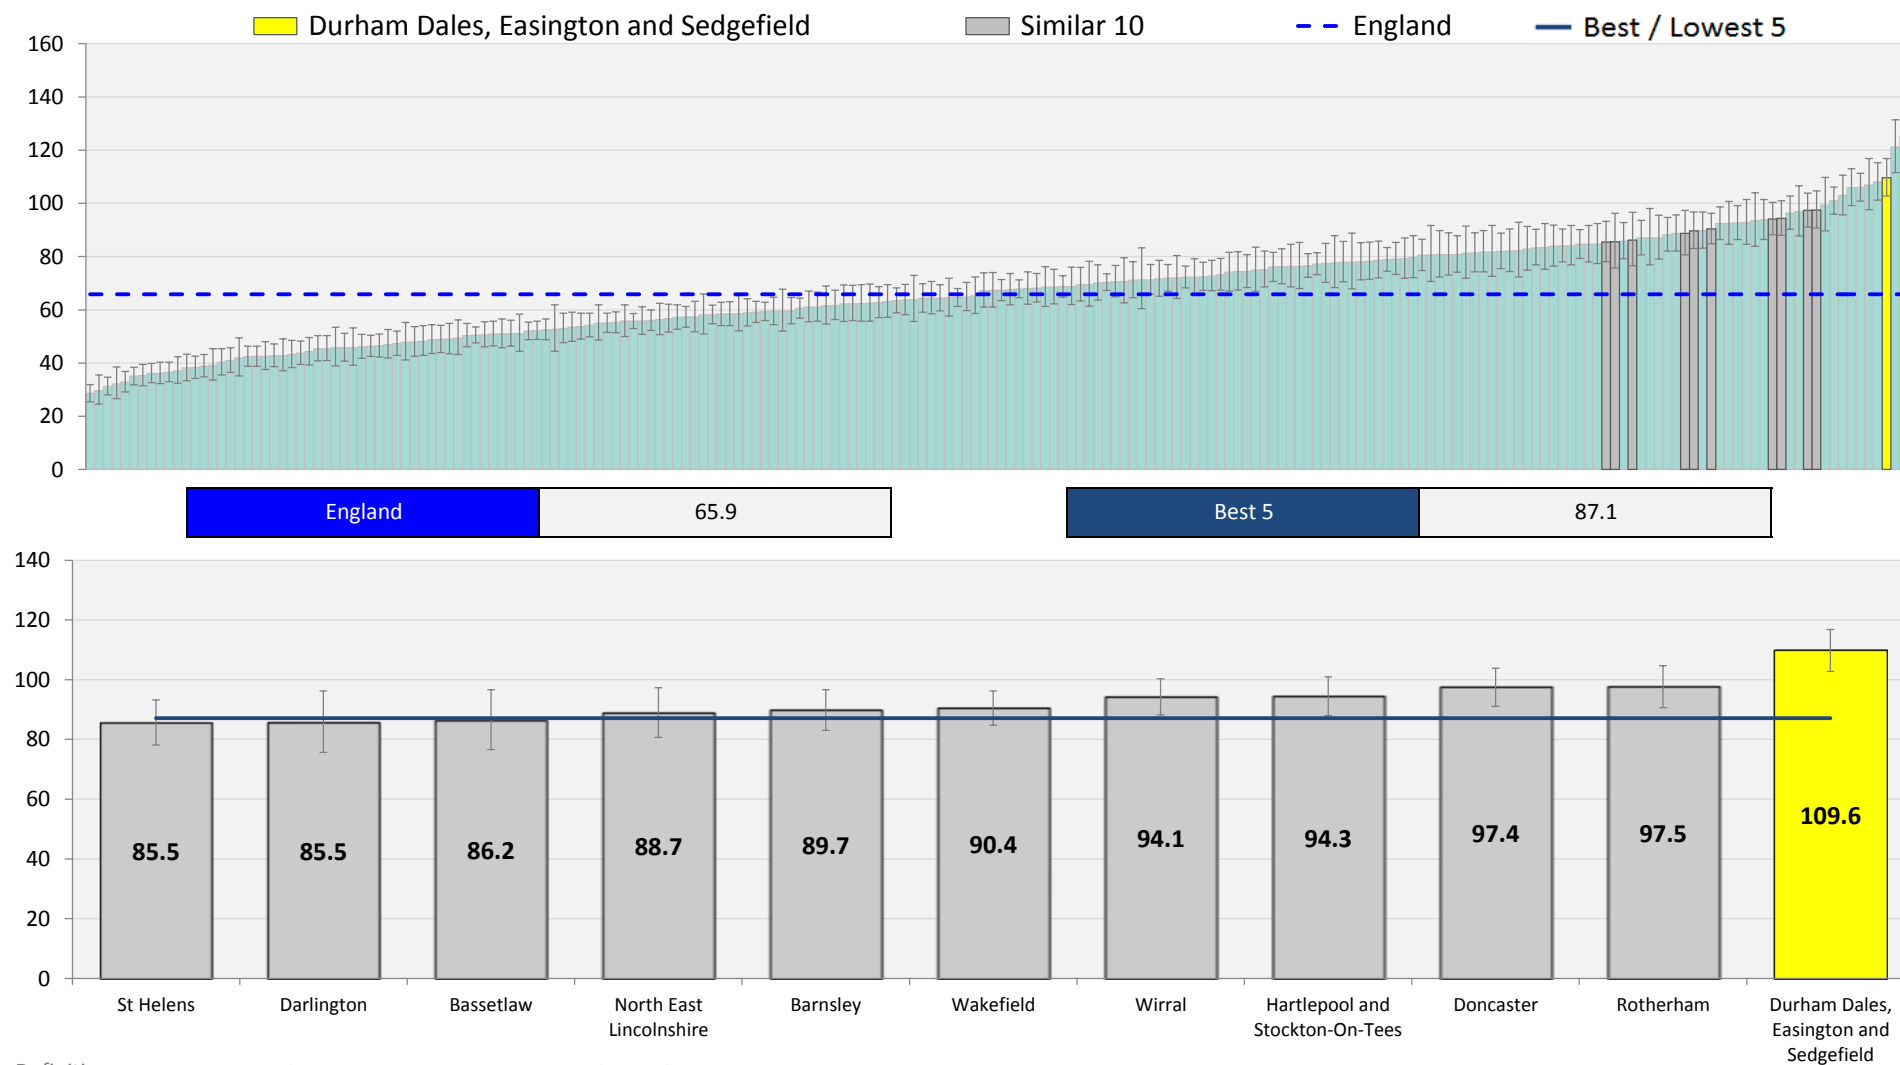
Durham Dales, Easington and Sedgefield
Similar 10
England
Best / Lowest 5

160
140
120
100
80
60
40
20
0

| England | 65.9 |
|---|---|

| Best 5 | 87.1 |
|---|---|

140
120
100
80
60
40
20
0

85.5
85.5
86.2
88.7
89.7
90.4
94.1
94.3
97.4
97.5
109.6

St Helens
Darlington
Bassetlaw
North East Lincolnshire
Barnsley
Wakefield
Wirral
Hartlepool and Stockton-On-Tees
Doncaster
Rotherham
Durham Dales, Easington and Sedgefield